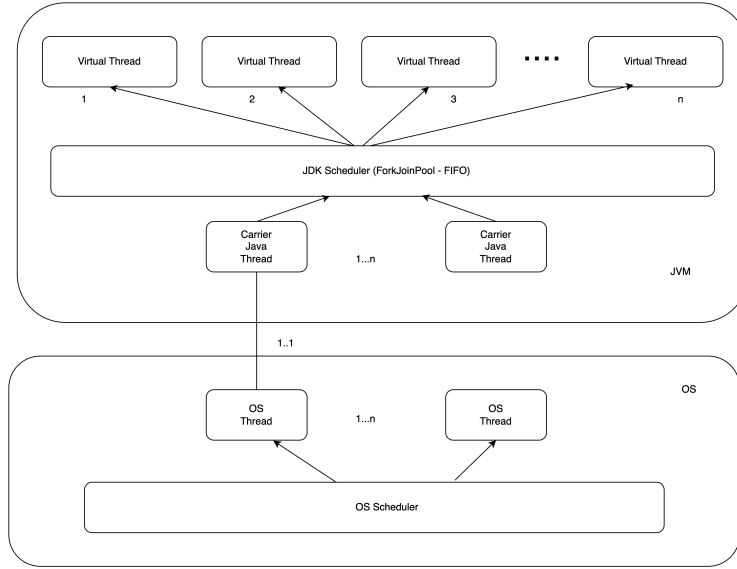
Virtual Thread
1

Virtual Thread
2

Virtual Thread
3

....

Virtual Thread
n

JDK Scheduler (ForkJoinPool - FIFO)

Carrier Java Thread

1...n

Carrier Java Thread

JVM

1..1

OS

OS Thread

1...n

OS Thread

OS Scheduler